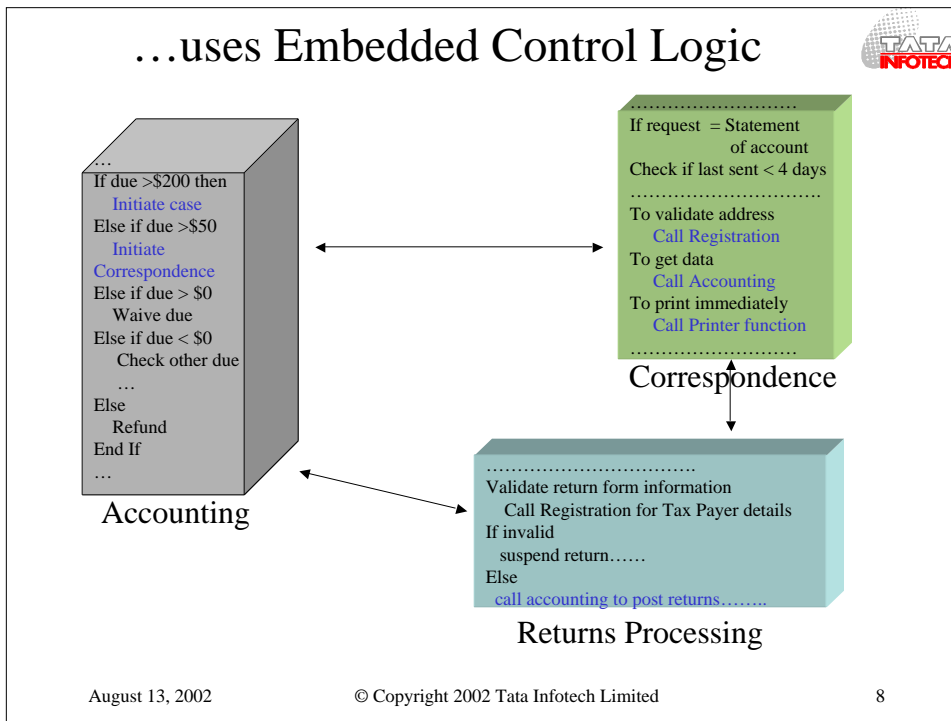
…uses Embedded Control Logic

TATA INFOTECH

…
If due >$200 then
Initiate case
Else if due >$50
Initiate Correspondence
Else if due > $0
Waive due
Else if due < $0
Check other due
…
Else
Refund
End If
…

Accounting

………………………
If request = Statement of account
Check if last sent < 4 days
…………………………
To validate address
Call Registration
To get data
Call Accounting
To print immediately
Call Printer function
………………………

Correspondence

……………………………
Validate return form information
Call Registration for Tax Payer details
If invalid
suspend return……
Else
call accounting to post returns……..

Returns Processing

August 13, 2002

© Copyright 2002 Tata Infotech Limited

8